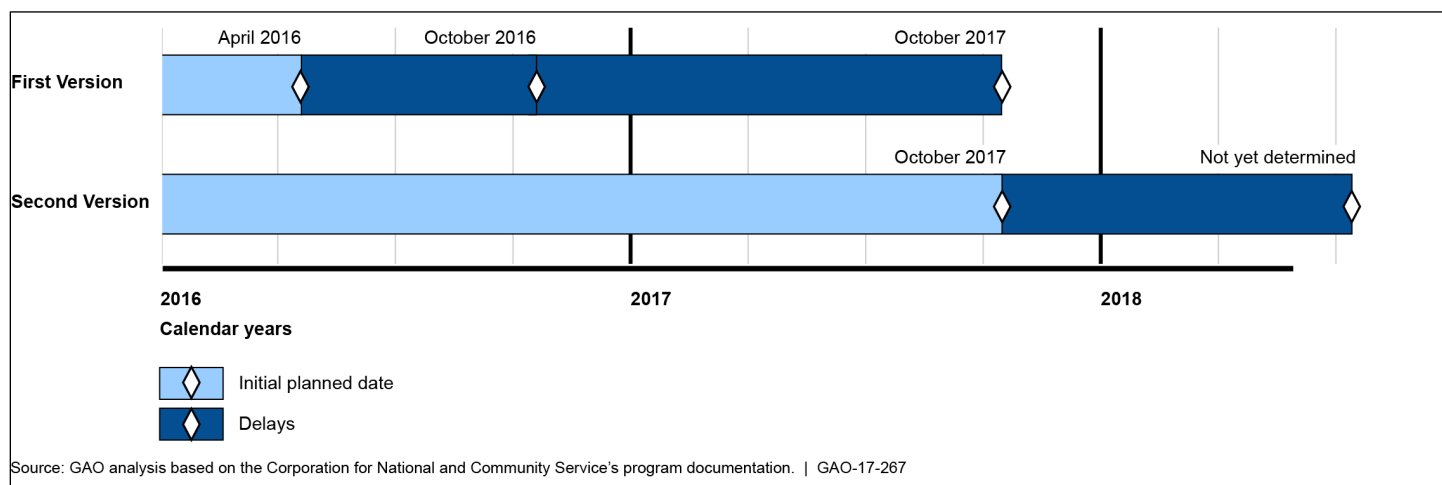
April 2016

October 2016

October 2017

First Version

October 2017

Not yet determined

Second Version

2016

2017

2018

Calendar years

Initial planned date

Delays

Source: GAO analysis based on the Corporation for National and Community Service's program documentation. | GAO-17-267